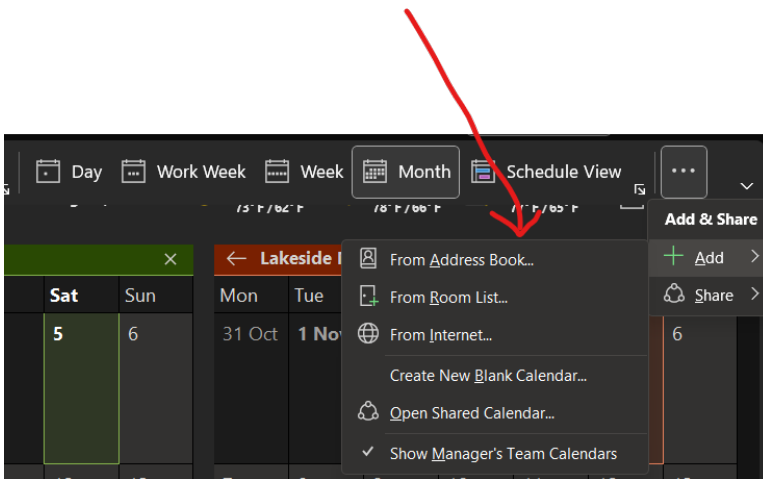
Day Work Week Week Month Schedule View ...

73°F/62°F 78°F/66°F 77°F/65°F

Add & Share

Add >

Share >

Lakeside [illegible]

Sat Sun

5 6

Mon Tue

31 Oct 1 Nov

6

From Address Book...

From Room List...

From Internet...

Create New Blank Calendar...

Open Shared Calendar...

Show Manager's Team Calendars